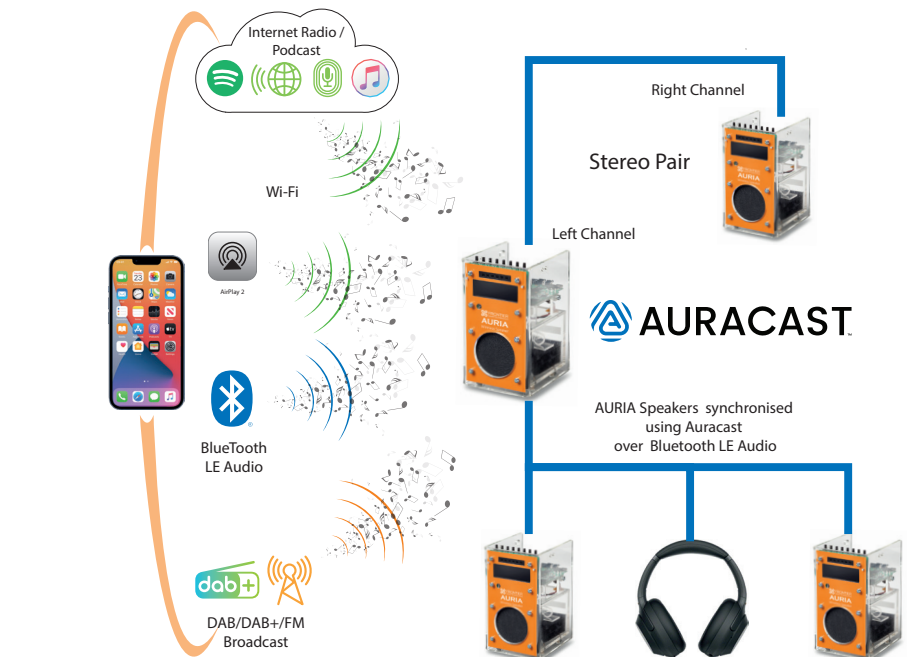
Internet Radio / Podcast

Wi-Fi

AirPlay 2

BlueTooth LE Audio

dab+

DAB/DAB+/FM Broadcast

Right Channel

Stereo Pair

Left Channel

AURIA

AURACAST

AURIA Speakers synchronised using Auracast over Bluetooth LE Audio